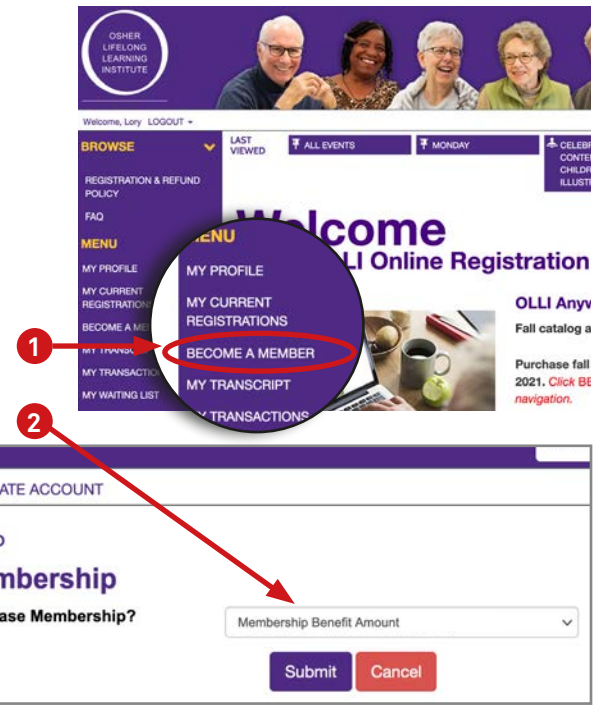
OSHER LIFELONG LEARNING INSTITUTE

Welcome, Lory LOGOUT

BROWSE

REGISTRATION & REFUND POLICY

FAQ

MENU

MY PROFILE

MY CURRENT REGISTRATIONS

BECOME A MEMBER

MY TRANSCRIPT

MY TRANSACTIONS

MY WAITING LIST

LAST VIEWED

ALL EVENTS

MONDAY

CELEBR CONTE CHILDR ILLUST

Welcome

OLLI Online Registration

MENU

MY PROFILE

MY CURRENT REGISTRATIONS

BECOME A MEMBER

MY TRANSCRIPT

MY TRANSACTIONS

OLLI Anyw

Fall catalog a

Purchase fall 2021. Click BE navigation.

1

2

ATE ACCOUNT

mbership

ase Membership?

Membership Benefit Amount

Submit

Cancel